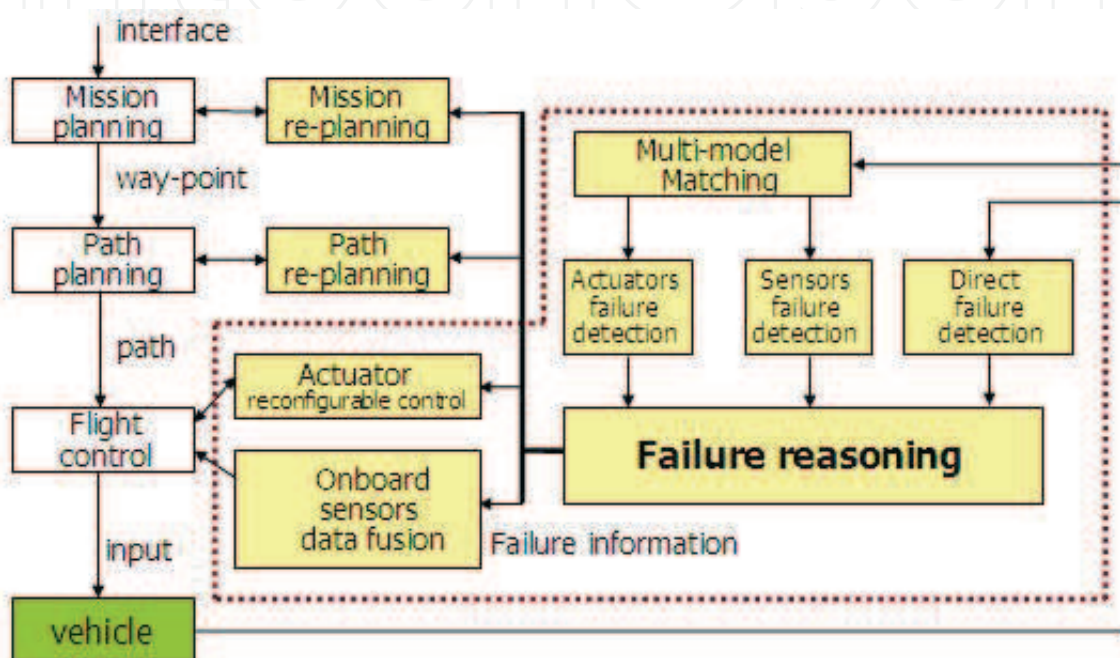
interface

Mission planning

Mission re-planning

way-point

Multi-model Matching

Path planning

Path re-planning

Actuators failure detection

Sensors failure detection

Direct failure detection

path

Actuator reconfigurable control

Flight control

Failure reasoning

Onboard sensors data fusion

Failure information

input

vehicle